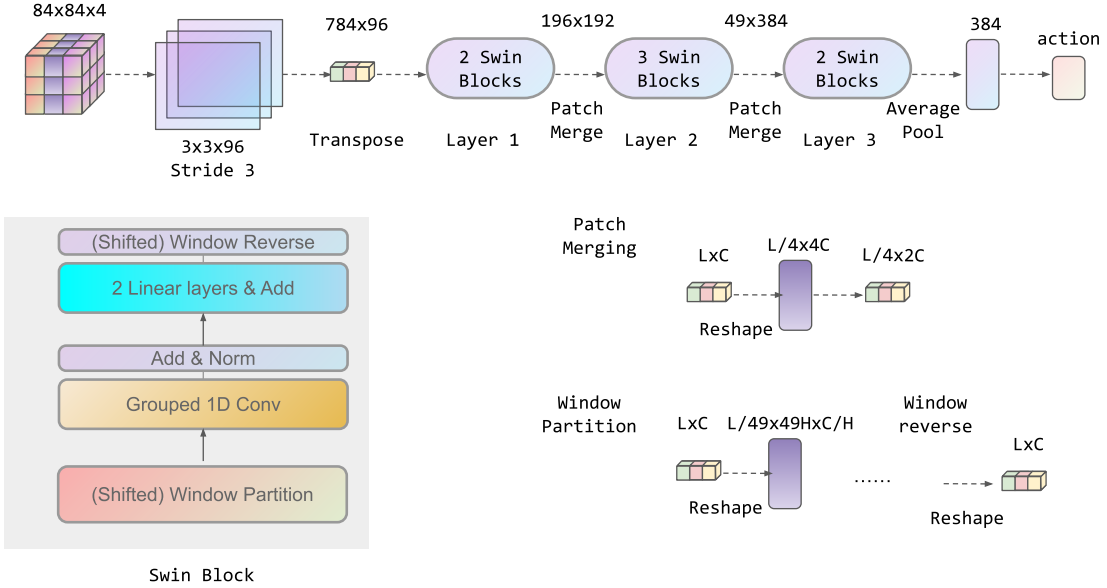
84x84x4

3x3x96
Stride 3

784x96

Transpose

2 Swin Blocks

Layer 1

196x192

Patch Merge

3 Swin Blocks

Layer 2

49x384

Patch Merge

2 Swin Blocks

Layer 3

Average Pool

384

action

(Shifted) Window Reverse

2 Linear layers & Add

Add & Norm

Grouped 1D Conv

(Shifted) Window Partition

Swin Block

Patch Merging

LxC

L/4x4C

L/4x2C

Reshape

Window Partition

LxC

L/49x49HxC/H

Window reverse

LxC

Reshape

......

Reshape